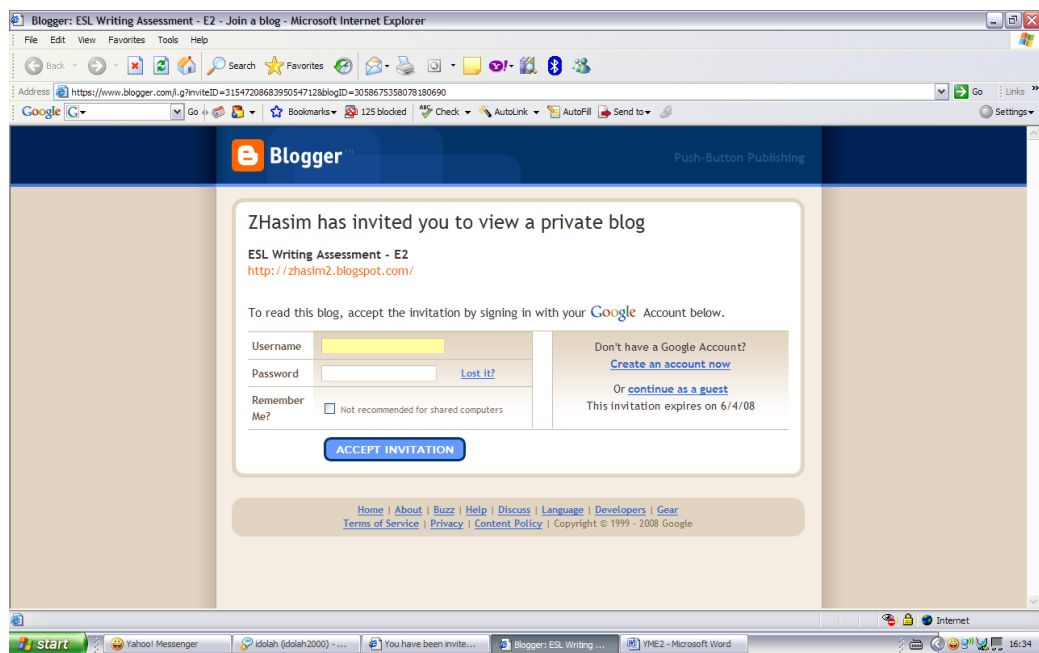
Blogger: ESL Writing Assessment - E2 - Join a blog - Microsoft Internet Explorer

File Edit View Favorites Tools Help

Back Search Favorites

Address https://www.blogger.com/i.g?inviteID=3154720868395054712&blogID=3058675358078180690 Go Links

Google G Go Bookmarks 125 blocked Check AutoLink AutoFill Send to Settings

Blogger

Push-Button Publishing

ZHasim has invited you to view a private blog

ESL Writing Assessment - E2
http://zhasim2.blogspot.com/

To read this blog, accept the invitation by signing in with your Google Account below.

| Username | |
|---|---|
| Password | Lost it? |
| Remember Me? | Not recommended for shared computers |

Don't have a Google Account?
Create an account now

Or continue as a guest
This invitation expires on 6/4/08

ACCEPT INVITATION

Home | About | Buzz | Help | Discuss | Language | Developers | Gear
Terms of Service | Privacy | Content Policy | Copyright © 1999 - 2008 Google

Internet

start Yahoo! Messenger idolah (idolah2000) - ... You have been invite... Blogger: ESL Writing ... YME2 - Microsoft Word 16:34